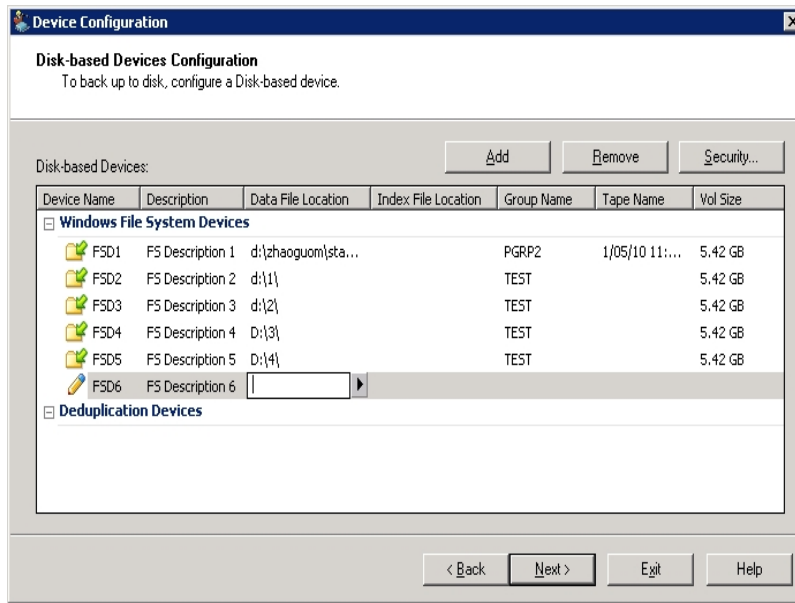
Device Configuration

Disk-based Devices Configuration
To back up to disk, configure a Disk-based device.

Disk-based Devices:

Add | Remove | Security...

| Device Name | Description | Data File Location | Index File Location | Group Name | Tape Name | Vol Size |
|---|---|---|---|---|---|---|
| Windows File System Devices | | | | | | |
| FSD1 | FS Description 1 | d:\zhaoguom\sta... | | PGRP2 | 1/05/10 11:... | 5.42 GB |
| FSD2 | FS Description 2 | d:\1\ | | TEST | | 5.42 GB |
| FSD3 | FS Description 3 | d:\2\ | | TEST | | 5.42 GB |
| FSD4 | FS Description 4 | D:\3\ | | TEST | | 5.42 GB |
| FSD5 | FS Description 5 | D:\4\ | | TEST | | 5.42 GB |
| FSD6 | FS Description 6 | | | | | |
| Deduplication Devices | | | | | | |

< Back | Next > | Exit | Help